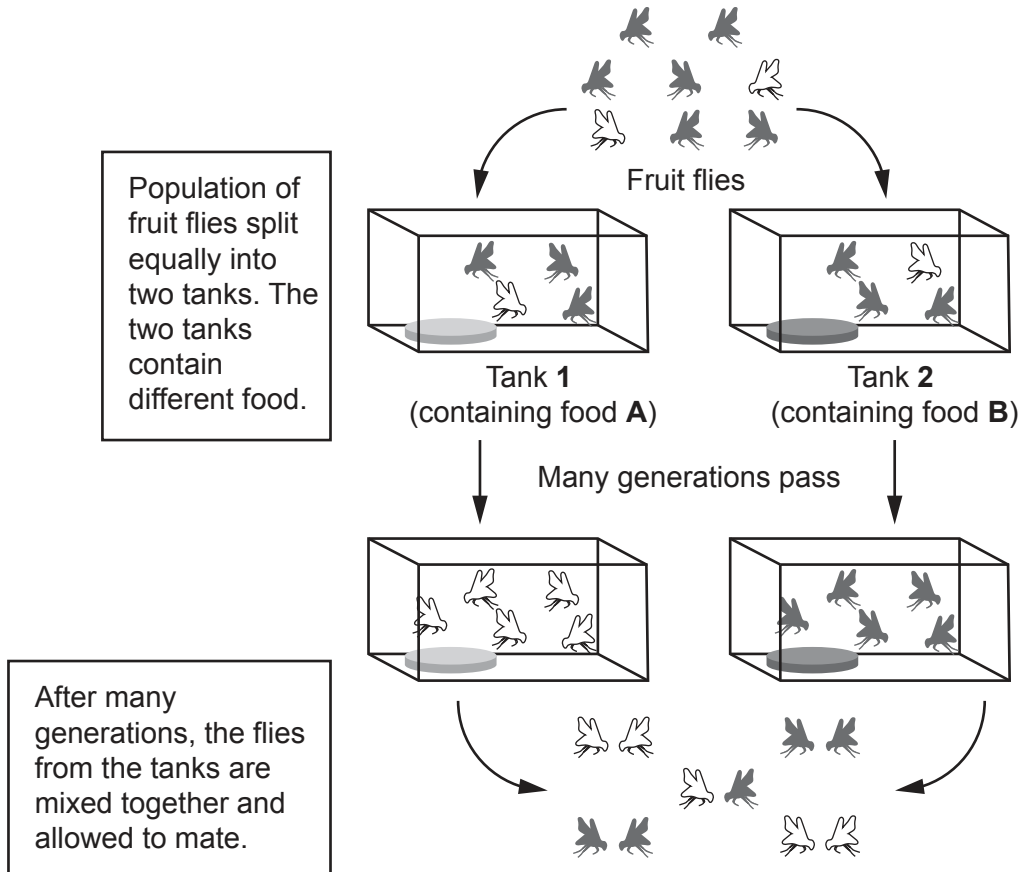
Fruit flies

Population of fruit flies split equally into two tanks. The two tanks contain different food.

Tank **1** (containing food **A**)

Tank **2** (containing food **B**)

Many generations pass

After many generations, the flies from the tanks are mixed together and allowed to mate.